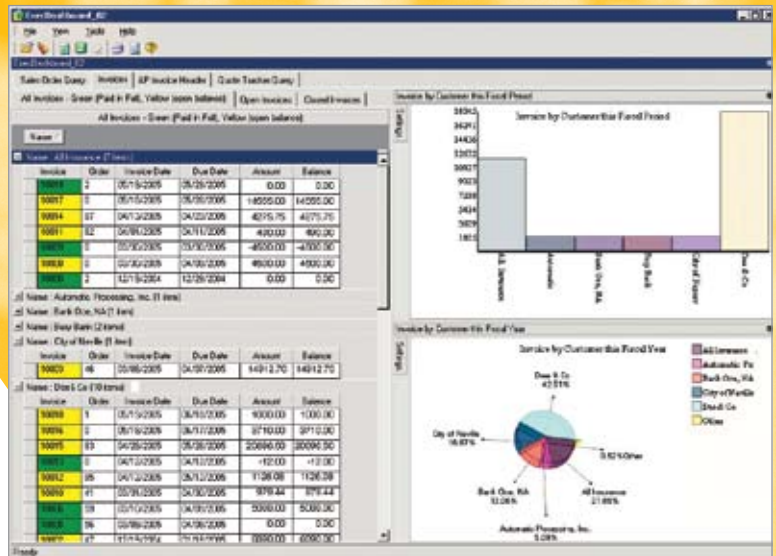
ExecDashboard_02

File View Tools Help

Sales Order Query | Invoices | AP Invoice Header | Quote Tracker Query

All Invoices - Green (Paid in Full, Yellow (open balance)) | Open Invoices | Closed Invoices

All Invoices - Green (Paid in Full, Yellow (open balance))

Name

Name : All Insurance (7 items)

| Invoice | Order | Invoice Date | Due Date | Amount | Balance |
|---|---|---|---|---|---|
| 50013 | 2 | 05/15/2005 | 05/28/2005 | 0.00 | 0.00 |
| 50017 | 0 | 05/15/2005 | 05/30/2005 | 14555.00 | 14555.00 |
| 50004 | 07 | 04/13/2005 | 04/22/2005 | 4275.75 | 4275.75 |
| 50011 | 02 | 06/08/2005 | 04/11/2005 | 400.00 | 400.00 |
| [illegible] | 0 | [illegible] | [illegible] | -4500.00 | -4500.00 |
| 50000 | 0 | 02/03/2005 | 02/03/2005 | 4500.00 | 4500.00 |
| 50000 | 2 | 12/15/2004 | 12/29/2004 | 0.00 | 0.00 |

Name : Automatic Processing, Inc. (1 item)
Name : Bank One, NA (1 item)
Name : Bow Bank (2 items)
Name : City of Neville (1 item)

| Invoice | Order | Invoice Date | Due Date | Amount | Balance |
|---|---|---|---|---|---|
| 50023 | 46 | 03/08/2005 | 04/07/2005 | 14912.70 | 14912.70 |

Name : Dow & Co (10 items)

| Invoice | Order | Invoice Date | Due Date | Amount | Balance |
|---|---|---|---|---|---|
| 50099 | 0 | 05/15/2005 | 06/15/2005 | 1000.00 | 1000.00 |
| 50096 | 0 | 05/15/2005 | 06/17/2005 | 9710.00 | 9710.00 |
| 50015 | 03 | 04/28/2005 | 05/28/2005 | 20096.00 | 20096.00 |
| 50014 | 0 | 04/13/2005 | 04/12/2005 | -12.00 | -12.00 |
| 50012 | 05 | 04/12/2005 | 05/12/2005 | 1128.08 | 1128.08 |
| 50010 | 41 | 03/16/2005 | 04/30/2005 | 979.44 | 979.44 |
| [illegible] | 31 | 03/10/2005 | 04/10/2005 | 5000.00 | 5000.00 |
| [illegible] | 0 | 03/08/2005 | 04/08/2005 | 0.00 | 0.00 |
| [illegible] | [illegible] | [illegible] | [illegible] | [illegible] | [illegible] |

Ready

Invoice by Customer this Fiscal Period

Settings

Invoice by Customer this Fiscal Period

All Insurance
Automatic
Bank One, NA
Bay Bank
City of Neville
Dow & Co

Invoice by Customer this Fiscal Year

Settings

Invoice by Customer this Fiscal Year

Dow & Co
42.51%
City of Neville
16.83%
0.82% Other
Bank One, NA
12.28%
All Insurance
21.89%
Automatic Processing, Inc.
5.08%

All Insurance
Automatic Pro
Bank One, NA
City of Neville
Dow & Co
Other